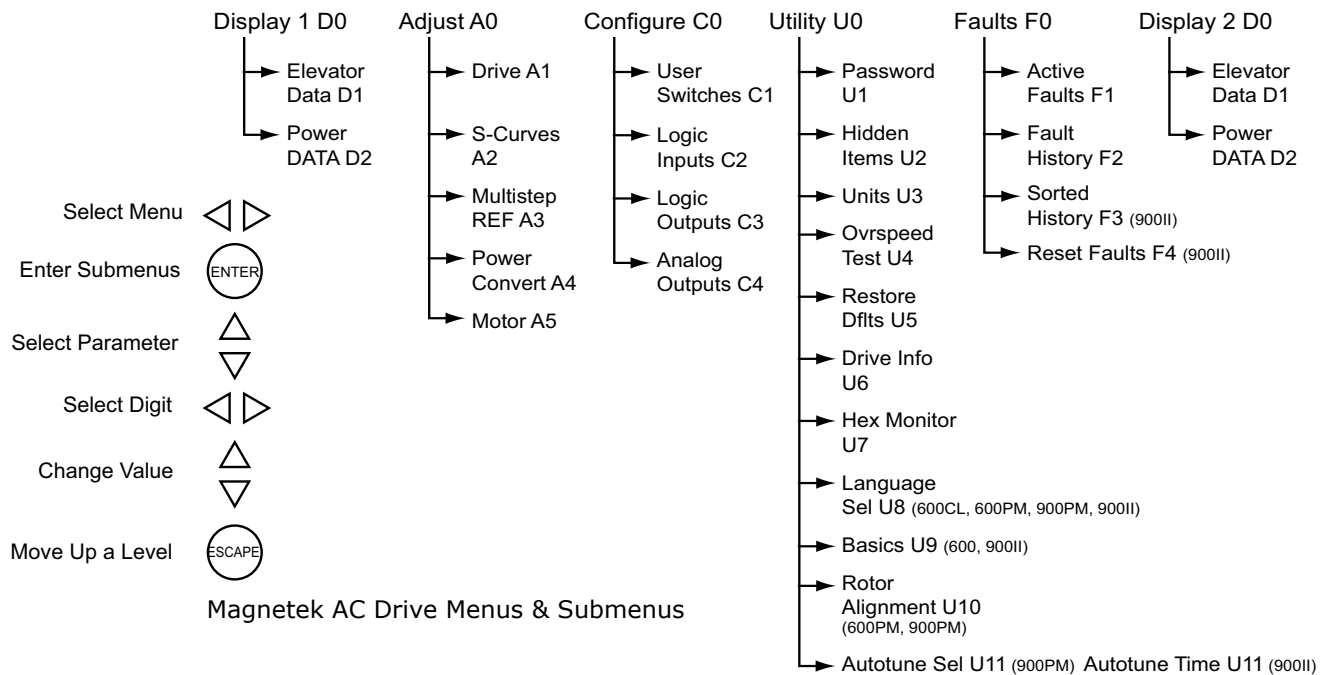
Display 1 D0
Elevator Data D1
Power DATA D2

Adjust A0
Drive A1
S-Curves A2
Multistep REF A3
Power Convert A4
Motor A5

Configure C0
User Switches C1
Logic Inputs C2
Logic Outputs C3
Analog Outputs C4

Utility U0
Password U1
Hidden Items U2
Units U3
Ovrspeed Test U4
Restore Dflts U5
Drive Info U6
Hex Monitor U7
Language Sel U8 (600CL, 600PM, 900PM, 900II)
Basics U9 (600, 900II)
Rotor Alignment U10 (600PM, 900PM)
Autotune Sel U11 (900PM) Autotune Time U11 (900II)

Faults F0
Active Faults F1
Fault History F2
Sorted History F3 (900II)
Reset Faults F4 (900II)

Display 2 D0
Elevator Data D1
Power DATA D2

Select Menu
Enter Submenus ENTER
Select Parameter
Select Digit
Change Value
Move Up a Level ESCAPE

Magnetek AC Drive Menus & Submenus